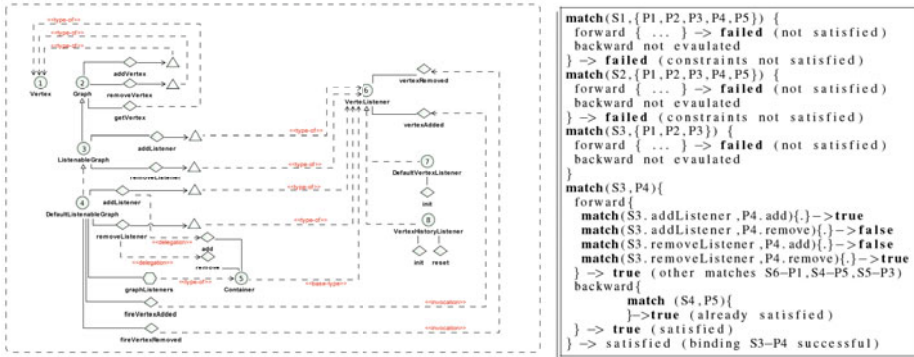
<<type-of>>
<<type-of>>
<<type-of>>
1
Vertex
2
Graph
addVertex
removeVertex
getVertex
3
ListenableGraph
addListener
removeListener
<<type-of>>
<<type-of>>
<<type-of>>
4
DefaultListenableGraph
addListener
removeListener
<<delegation>>
<<delegation>>
add
remove
<<type-of>>
graphListeners
5
Container
<<base-type>>
<<type-of>>
fireVertexAdded
fireVertexRemoved
<<invocation>>
<<invocation>>
6
VertexListener
vertexRemoved
vertexAdded
7
DefaultVertexListener
init
8
VertexHistoryListener
init
reset

**match**(S1,{P1,P2,P3,P4,P5}) {
forward { ... } -> **failed** (not satisfied)
backward not evaulated
} -> **failed** (constraints not satisfied)
**match**(S2,{P1,P2,P3,P4,P5}) {
forward { ... } -> **failed** (not satisfied)
backward not evaulated
} -> **failed** (constraints not satisfied)
**match**(S3,{P1,P2,P3}) {
forward { ... } -> **failed** (not satisfied)
backward not evaulated
}
**match**(S3,P4){
forward{
**match**(S3.addListener,P4.add){.}->**true**
**match**(S3.addListener,P4.remove){.}->**false**
**match**(S3.removeListener,P4.add){.}->**false**
**match**(S3.removeListener,P4.remove){.}->**true**
} -> **true** (other matches S6-P1,S4-P5,S5-P3)
backward{
**match** (S4,P5){
}->**true** (already satisfied)
} -> **true** (satisfied)
} -> satisfied (binding S3-P4 successful)